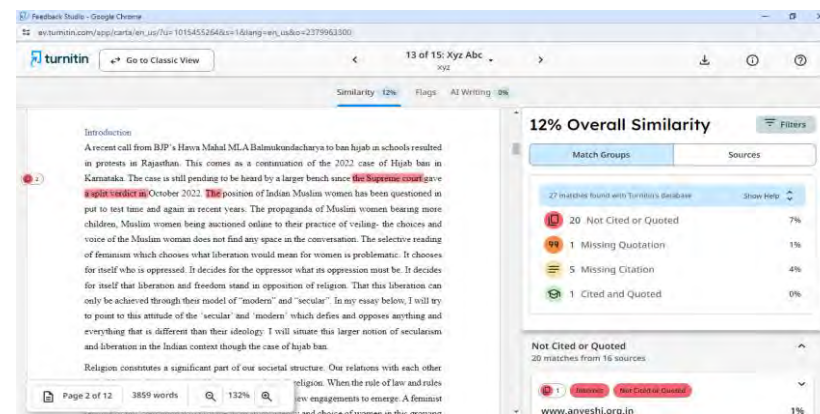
Feedback Studio - Google Chrome

ev.turnitin.com/app/carta/en_us/?u=1015455264&s=1&lang=en_us&o=2379963500

turnitin   Go to Classic View   13 of 15: Xyz Abc xyz

Similarity 12%   Flags   AI Writing 0%

Introduction

A recent call from BJP's Hawa Mahal MLA Balmukundacharya to ban hijab in schools resulted in protests in Rajasthan. This comes as a continuation of the 2022 case of Hijab ban in Karnataka. The case is still pending to be heard by a larger bench since the Supreme court gave a split verdict in October 2022. The position of Indian Muslim women has been questioned in put to test time and again in recent years. The propaganda of Muslim women bearing more children, Muslim women being auctioned online to their practice of veiling- the choices and voice of the Muslim woman does not find any space in the conversation. The selective reading of feminism which chooses what liberation would mean for women is problematic. It chooses for itself who is oppressed. It decides for the oppressor what its oppression must be. It decides for itself that liberation and freedom stand in opposition of religion. That this liberation can only be achieved through their model of "modern" and "secular". In my essay below, I will try to point to this attitude of the 'secular' and 'modern' which defies and opposes anything and everything that is different than their ideology. I will situate this larger notion of secularism and liberation in the Indian context though the case of hijab ban.

Religion constitutes a significant part of our societal structure. Our relations with each other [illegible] religion. When the rule of law and rules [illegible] new engagements to emerge. A feminist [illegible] and choice of women in this growing

Page 2 of 12   3859 words   132%

12% Overall Similarity   Filters

Match Groups   Sources

27 matches found with Turnitin's database   Show Help

20 Not Cited or Quoted 7%
1 Missing Quotation 1%
5 Missing Citation 4%
1 Cited and Quoted 0%

Not Cited or Quoted
20 matches from 16 sources

1 Internet Not Cited or Quoted

www.anveshi.org.in 1%